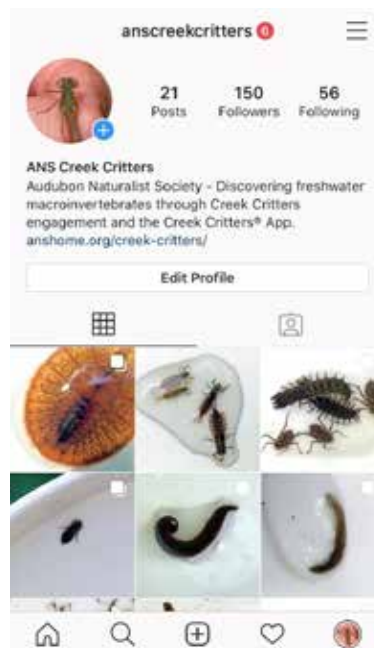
anscreekcritters

21
Posts

150
Followers

56
Following

ANS Creek Critters
Audubon Naturalist Society - Discovering freshwater macroinvertebrates through Creek Critters engagement and the Creek Critters® App.
anshome.org/creek-critters/

Edit Profile